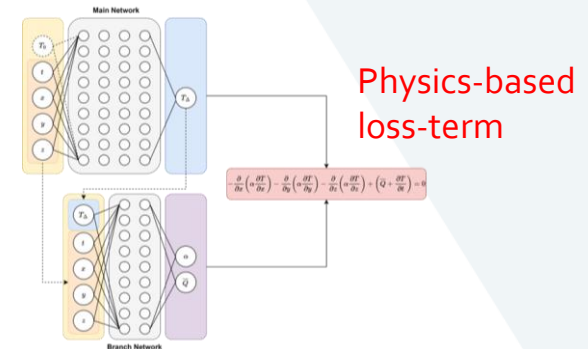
Main Network

$T_0$

$t$

$x$

$y$

$z$

$T_\theta$

Physics-based loss-term

$-\frac{\partial}{\partial x}\left(\alpha\frac{\partial T}{\partial x}\right)-\frac{\partial}{\partial y}\left(\alpha\frac{\partial T}{\partial y}\right)-\frac{\partial}{\partial z}\left(\alpha\frac{\partial T}{\partial z}\right)+\left(\tilde{Q}+\frac{\partial T}{\partial t}\right)=0$

$T_\theta$

$t$

$x$

$y$

$z$

$\alpha$

$\tilde{Q}$

Branch Network